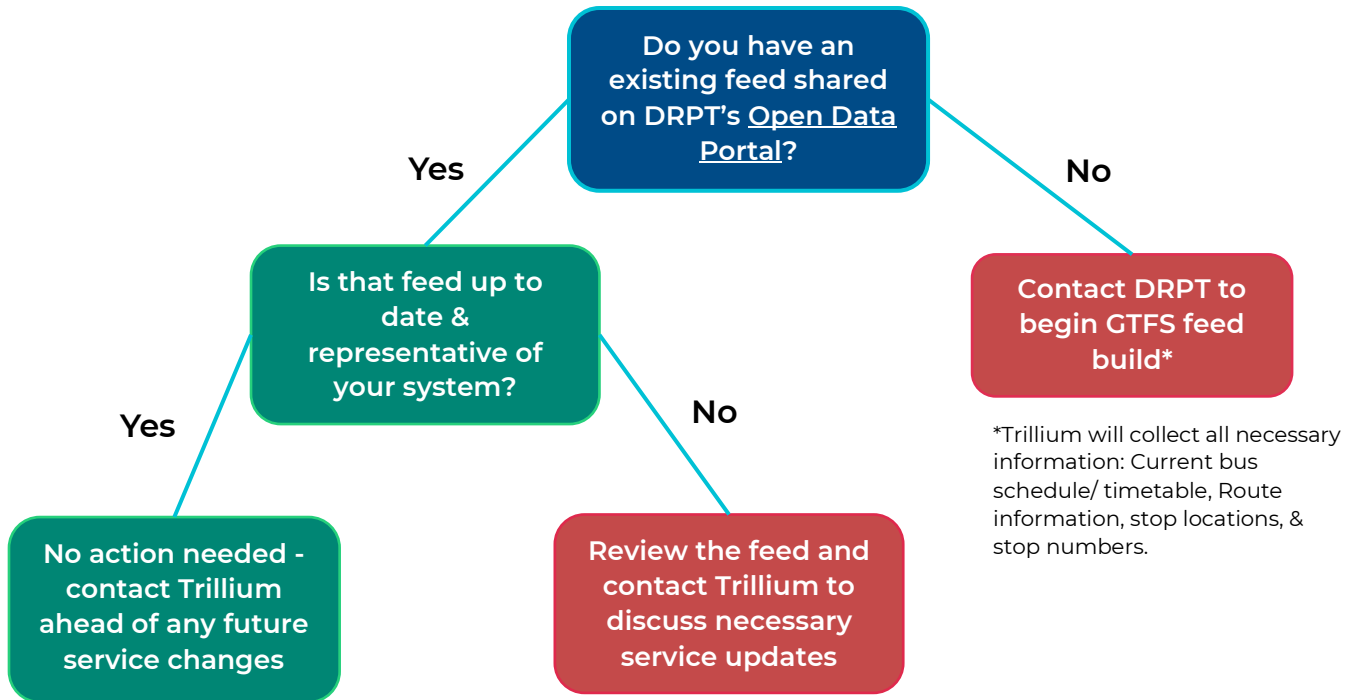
Do you have an existing feed shared on DRPT's Open Data Portal?

Yes

No

Is that feed up to date & representative of your system?

Contact DRPT to begin GTFS feed build*

*Trillium will collect all necessary information: Current bus schedule/ timetable, Route information, stop locations, & stop numbers.

Yes

No

No action needed - contact Trillium ahead of any future service changes

Review the feed and contact Trillium to discuss necessary service updates